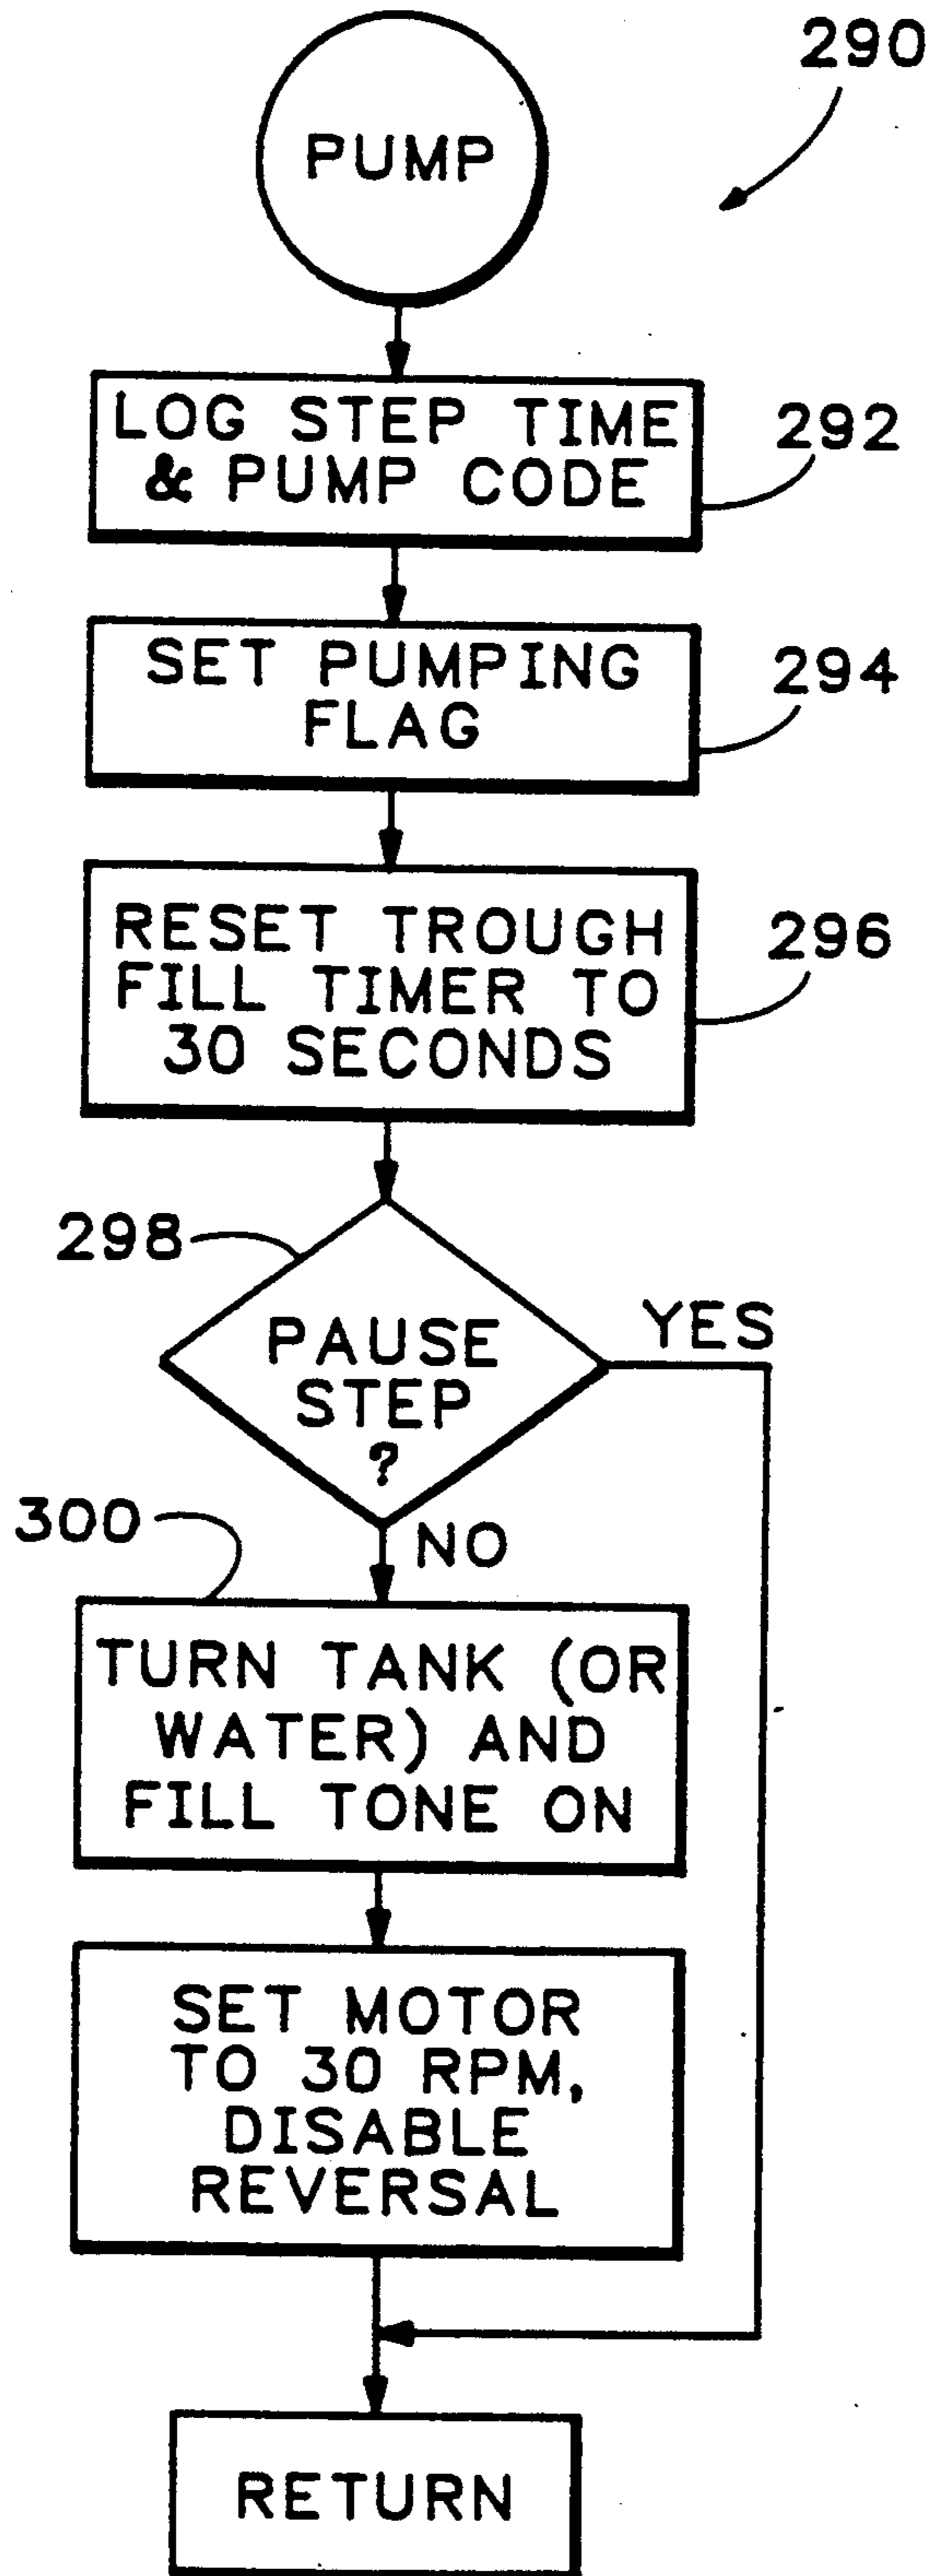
290

PUMP

LOG STEP TIME & PUMP CODE

292

SET PUMPING FLAG

294

RESET TROUGH FILL TIMER TO 30 SECONDS

296

298

PAUSE STEP ?

YES

300

NO

TURN TANK (OR WATER) AND FILL TONE ON

SET MOTOR TO 30 RPM, DISABLE REVERSAL

RETURN